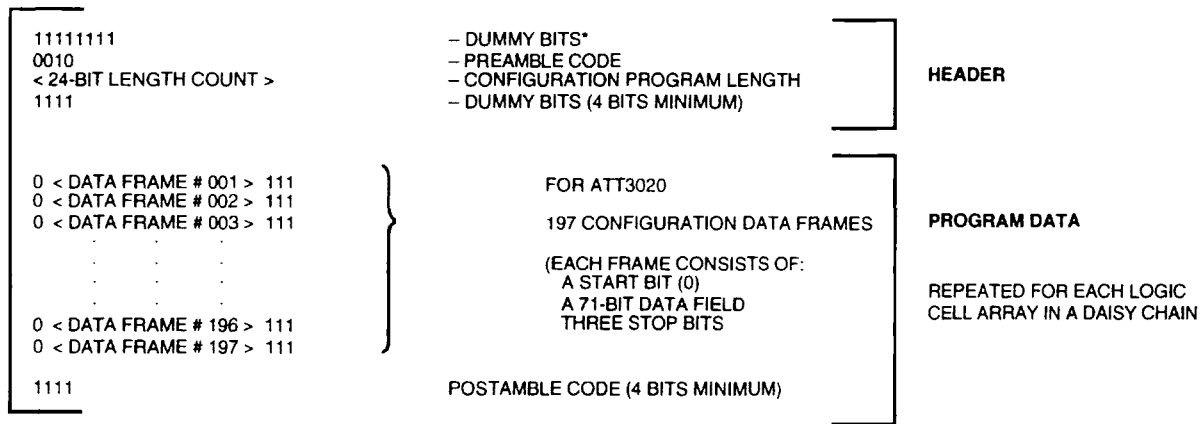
11111111 – DUMMY BITS*
0010 – PREAMBLE CODE
< 24-BIT LENGTH COUNT > – CONFIGURATION PROGRAM LENGTH
1111 – DUMMY BITS (4 BITS MINIMUM)

HEADER

0 < DATA FRAME # 001 > 111
0 < DATA FRAME # 002 > 111
0 < DATA FRAME # 003 > 111
. . .
. . .
. . .
0 < DATA FRAME # 196 > 111
0 < DATA FRAME # 197 > 111

FOR ATT3020

197 CONFIGURATION DATA FRAMES

(EACH FRAME CONSISTS OF:
A START BIT (0)
A 71-BIT DATA FIELD
THREE STOP BITS

PROGRAM DATA

REPEATED FOR EACH LOGIC CELL ARRAY IN A DAISY CHAIN

1111 POSTAMBLE CODE (4 BITS MINIMUM)